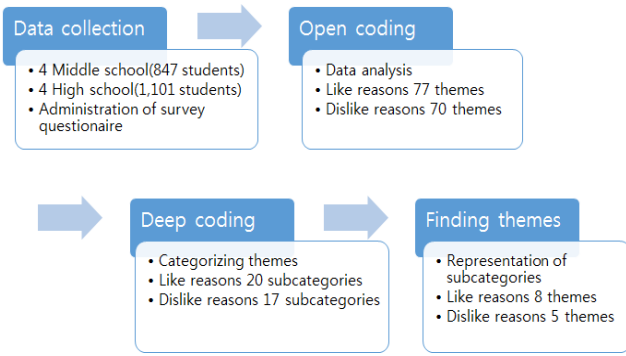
Data collection

- 4 Middle school(847 students)
- 4 High school(1,101 students)
- Administration of survey questionaire

Open coding

- Data analysis
- Like reasons 77 themes
- Dislike reasons 70 themes

Deep coding

- Categorizing themes
- Like reasons 20 subcategories
- Dislike reasons 17 subcategories

Finding themes

- Representation of subcategories
- Like reasons 8 themes
- Dislike reasons 5 themes